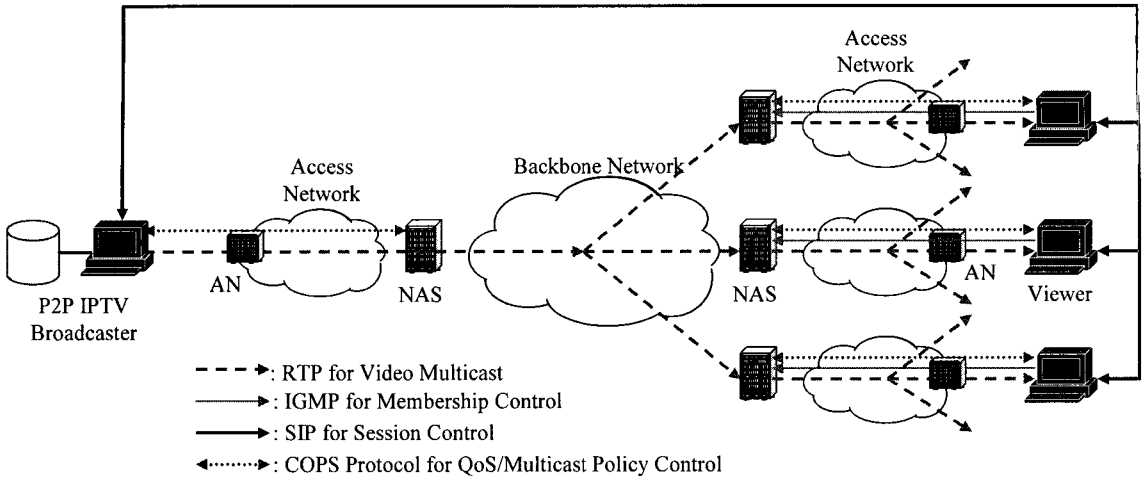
Access Network

Access Network

Backbone Network

AN

NAS

NAS

AN

P2P IPTV Broadcaster

Viewer

: RTP for Video Multicast
: IGMP for Membership Control
: SIP for Session Control
: COPS Protocol for QoS/Multicast Policy Control